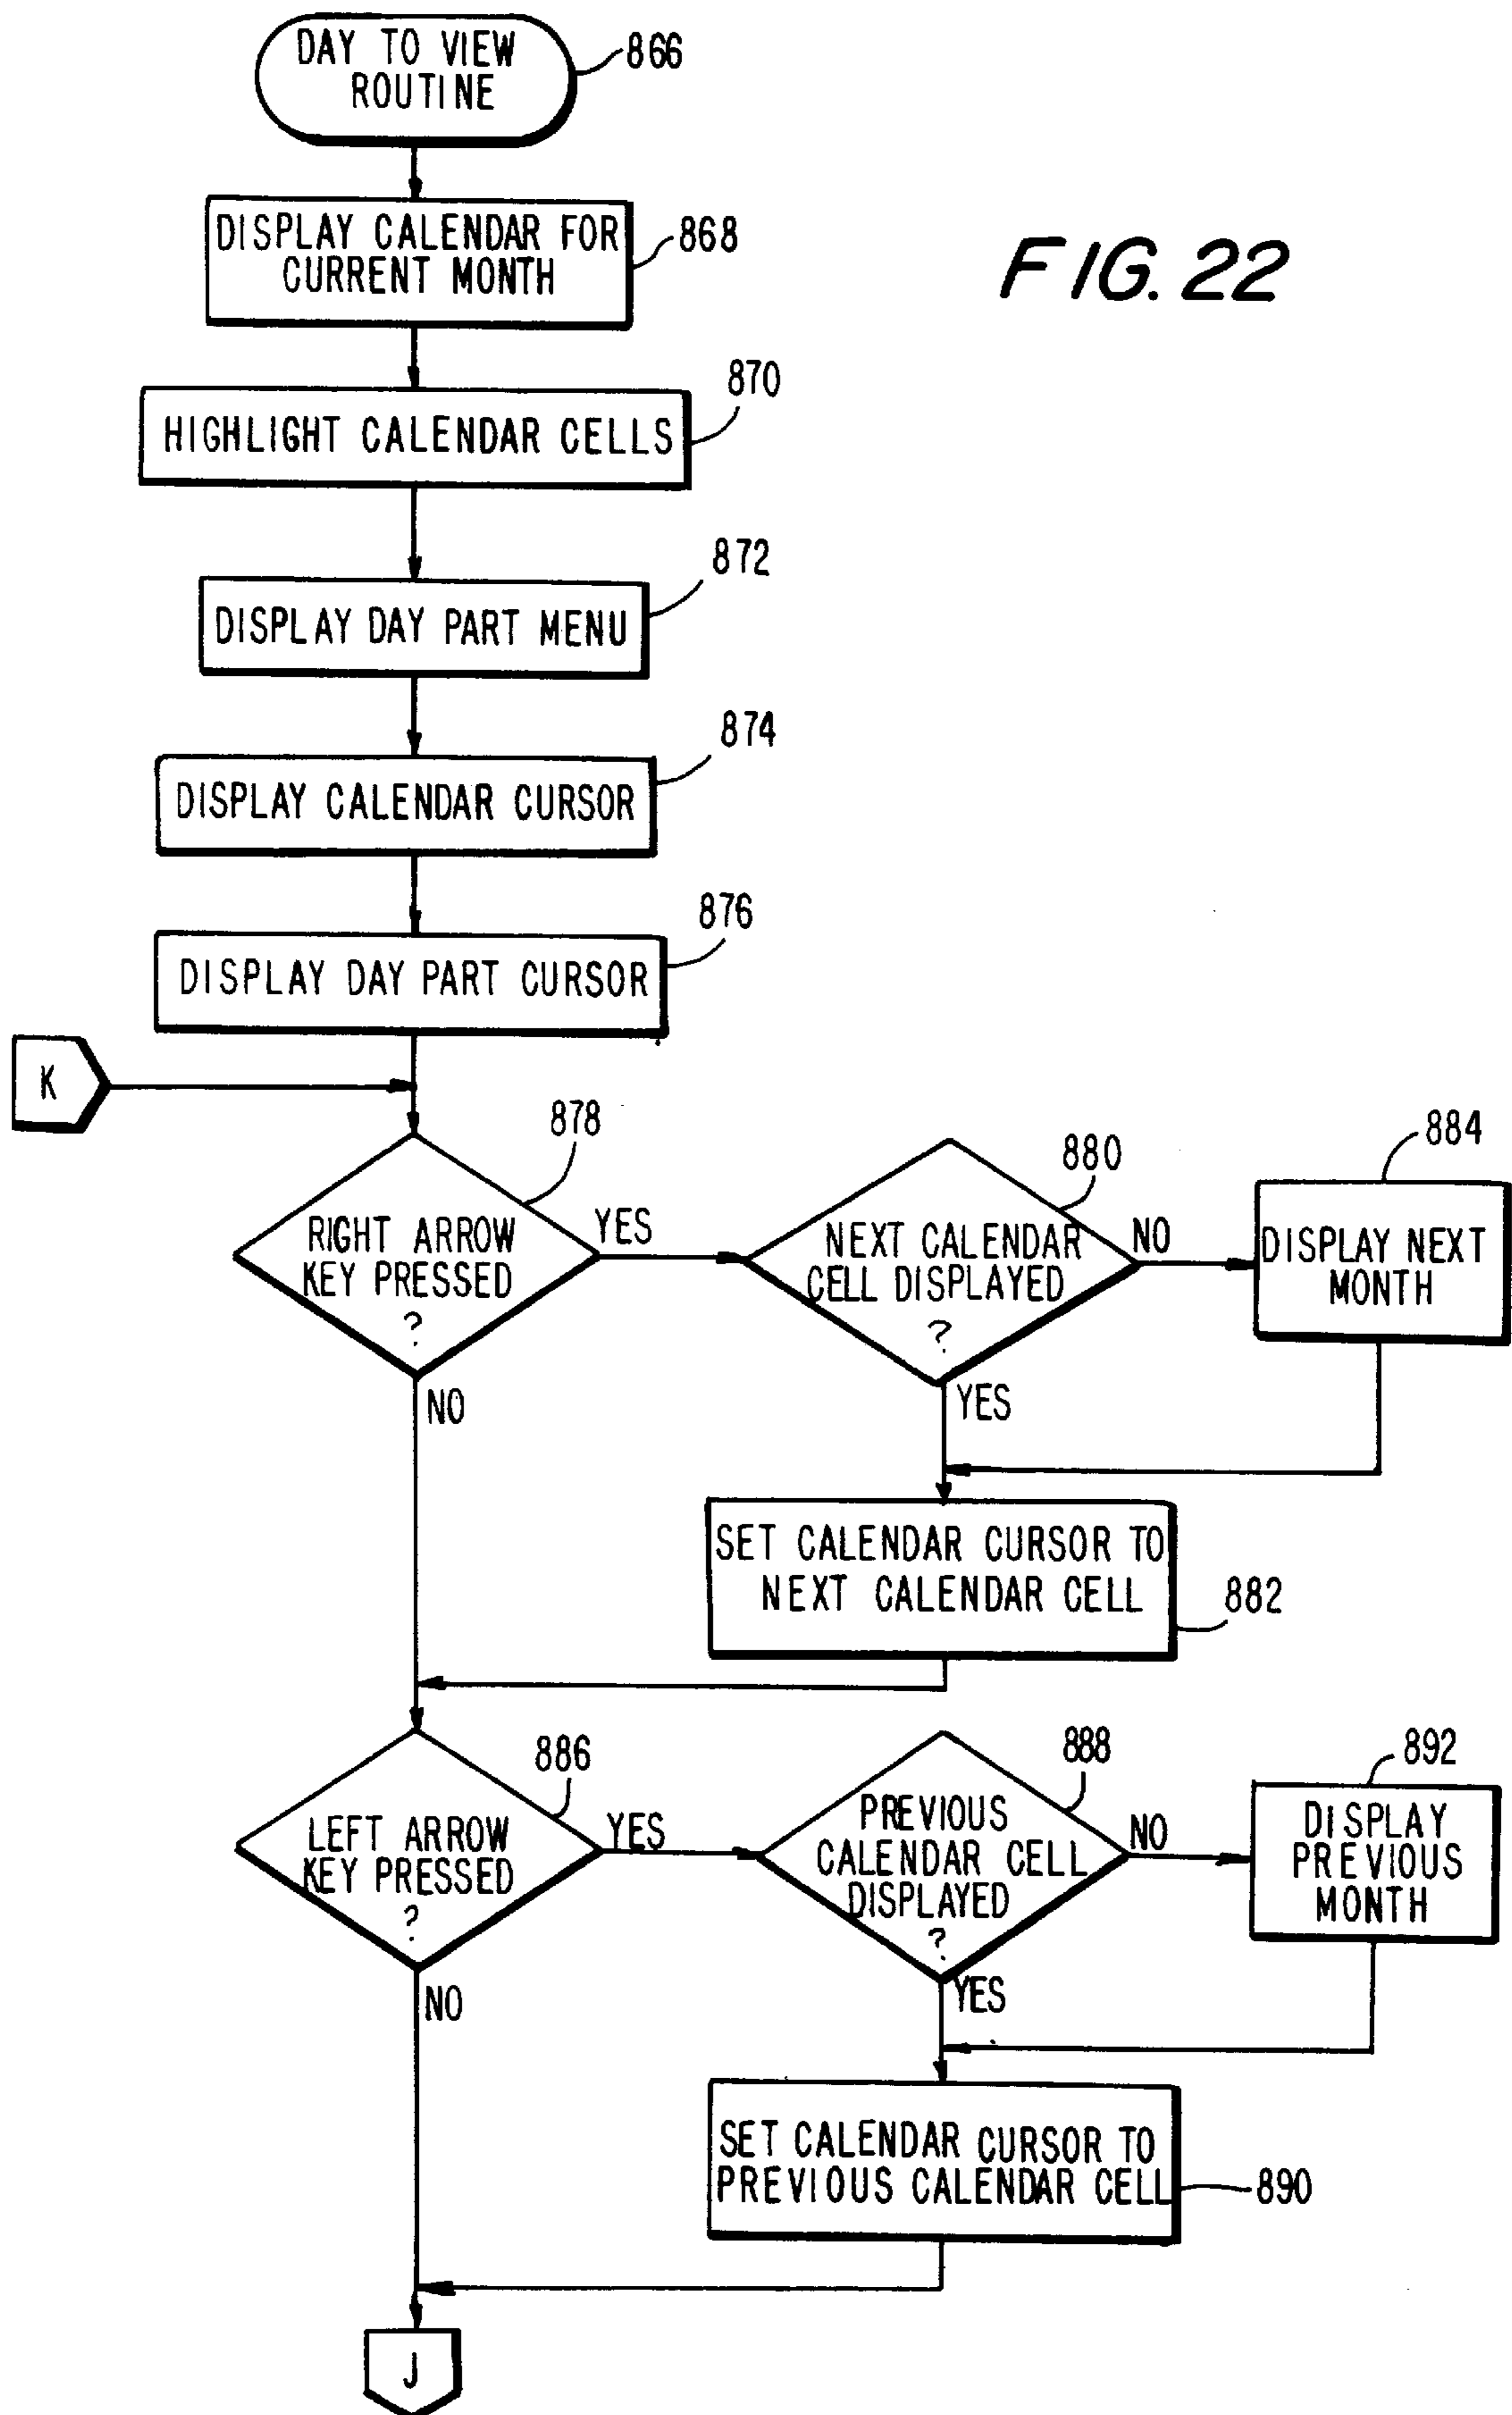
DAY TO VIEW ROUTINE
866

DISPLAY CALENDAR FOR CURRENT MONTH
868

FIG. 22

HIGHLIGHT CALENDAR CELLS
870

DISPLAY DAY PART MENU
872

DISPLAY CALENDAR CURSOR
874

DISPLAY DAY PART CURSOR
876

K

878
RIGHT ARROW KEY PRESSED ?
YES
NO

880
NEXT CALENDAR CELL DISPLAYED ?
NO
YES

884
DISPLAY NEXT MONTH

SET CALENDAR CURSOR TO NEXT CALENDAR CELL
882

886
LEFT ARROW KEY PRESSED ?
YES
NO

888
PREVIOUS CALENDAR CELL DISPLAYED ?
NO
YES

892
DISPLAY PREVIOUS MONTH

SET CALENDAR CURSOR TO PREVIOUS CALENDAR CELL
890

J